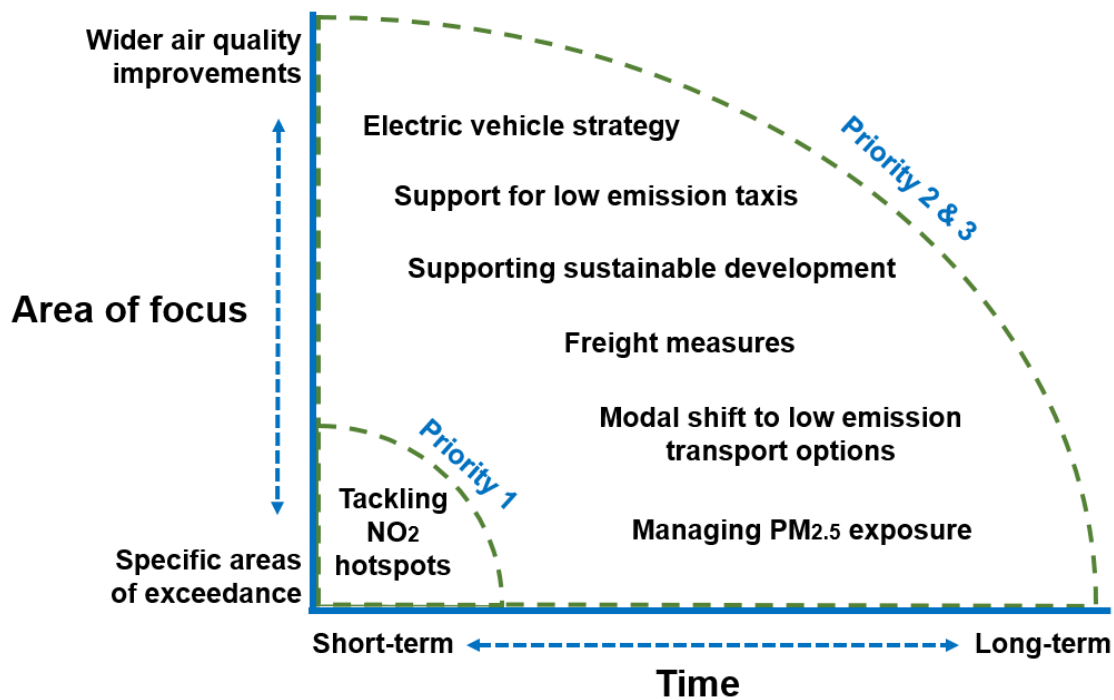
Wider air quality improvements

Area of focus

Specific areas of exceedance

Electric vehicle strategy

Priority 2 & 3

Support for low emission taxis

Supporting sustainable development

Freight measures

Modal shift to low emission transport options

Priority 1

Tackling $NO_2$ hotspots

Managing $PM_{2.5}$ exposure

Short-term

Long-term

Time